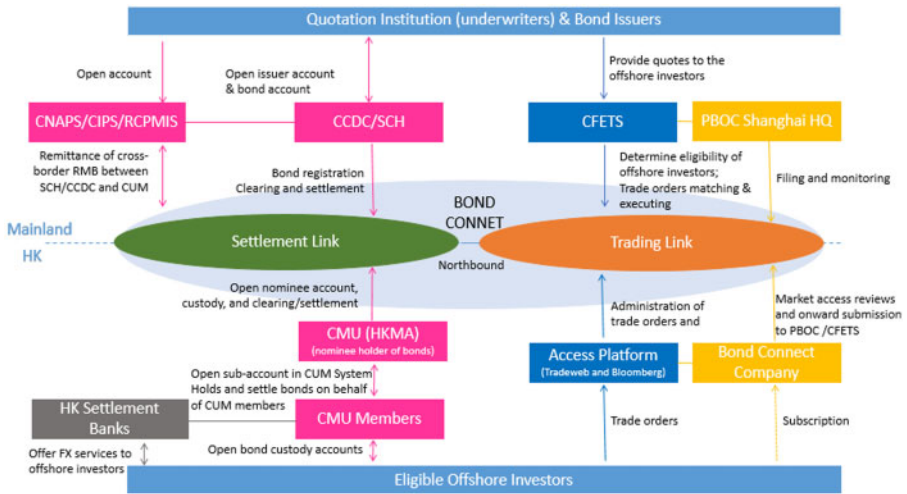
Quotation Institution (underwriters) & Bond Issuers

Open account

Open issuer account & bond account

Provide quotes to the offshore investors

CNAPS/CIPS/RCPMIS

CCDC/SCH

CFETS

PBOC Shanghai HQ

Remittance of cross-border RMB between SCH/CCDC and CUM

Bond registration Clearing and settlement

Determine eligibility of offshore investors; Trade orders matching & executing

Filing and monitoring

BOND CONNET

Mainland

HK

Settlement Link

Northbound

Trading Link

Open nominee account, custody, and clearing/settlement

Administration of trade orders and

Market access reviews and onward submission to PBOC /CFETS

CMU (HKMA)
(nominee holder of bonds)

Access Platform
(Tradeweb and Bloomberg)

Bond Connect Company

Open sub-account in CUM System
Holds and settle bonds on behalf of CUM members

HK Settlement Banks

CMU Members

Trade orders

Subscription

Offer FX services to offshore investors

Open bond custody accounts

Eligible Offshore Investors